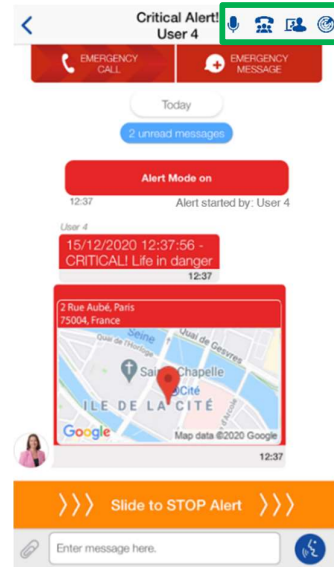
Critical Alert!
User 4

EMERGENCY CALL

EMERGENCY MESSAGE

Today

2 unread messages

Alert Mode on

12:37

Alert started by: User 4

User 4

15/12/2020 12:37:56 - CRITICAL! Life in danger

12:37

2 Rue Aubé, Paris
75004, France

Seine
Quai de l'Horloge
Quai de Gesvres
Sainte-Chapelle
Cité
ILE DE LA CITÉ
Google
Map data ©2020 Google

12:37

Slide to STOP Alert

Enter message here.